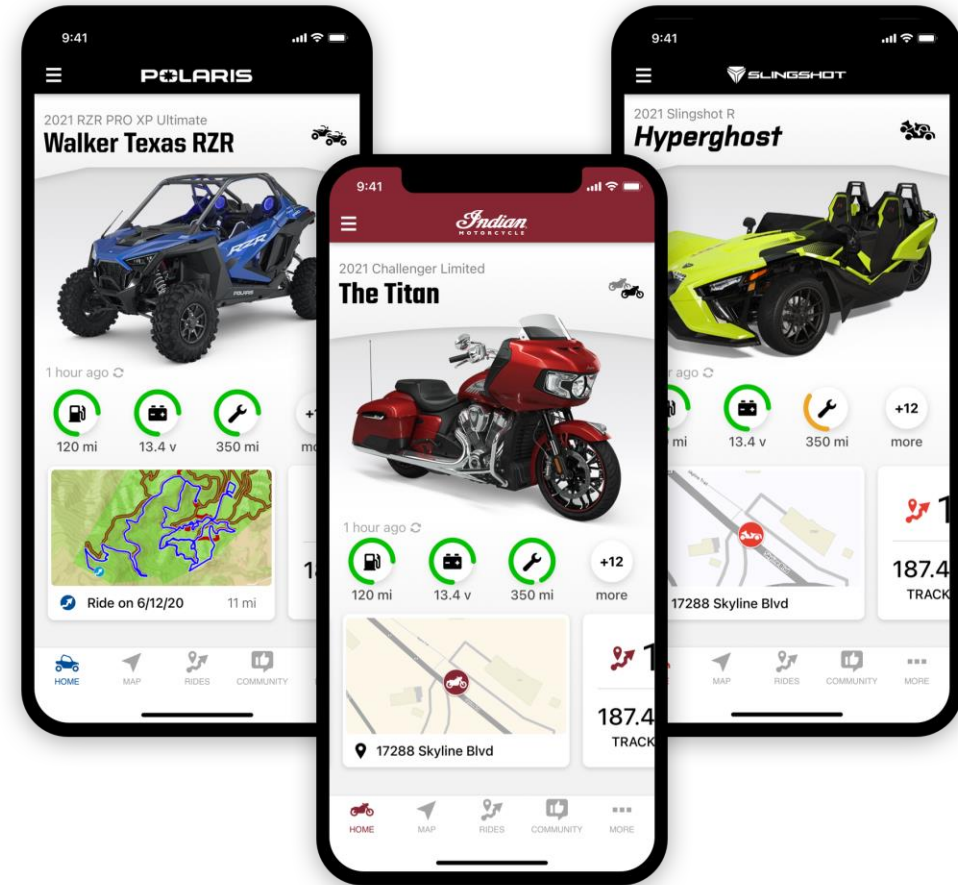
9:41

POLARIS

2021 RZR PRO XP Ultimate

Walker Texas RZR

1 hour ago

120 mi

13.4 v

350 mi

+1

mo

Ride on 6/12/20

11 mi

1

HOME

MAP

RIDES

COMMUNITY

9:41

Indian MOTORCYCLE

2021 Challenger Limited

The Titan

1 hour ago

120 mi

13.4 v

350 mi

+12

more

17288 Skyline Blvd

1

187.4

TRACK

HOME

MAP

RIDES

COMMUNITY

MORE

9:41

SLINGSHOT

2021 Slingshot R

Hyperghost

r ago

mi

13.4 v

350 mi

+12

more

17288 Skyline Blvd

1

187.4

TRACK

MAP

RIDES

COMMUNITY

MORE